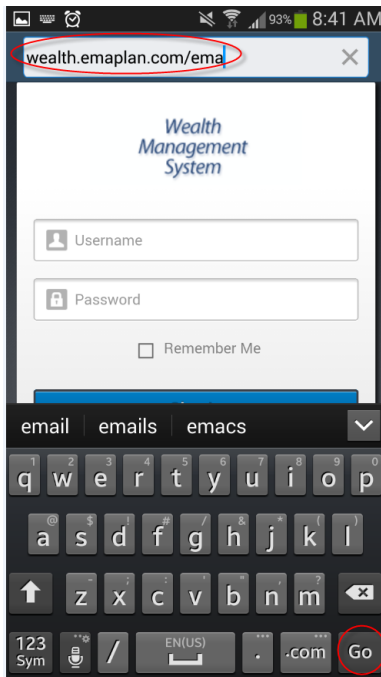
93% 8:41 AM

wealth.emaplan.com/ema

Wealth Management System

Username

Password

Remember Me

email emails emacs

1 q 2 w 3 e 4 r 5 t 6 y 7 u 8 i 9 o 0 p

@ a $ s ! d # f / g & h * j ( k ) l

- z ' x " c : v " b ; n ? m

123 Sym

/

EN(US)

.

.com

Go